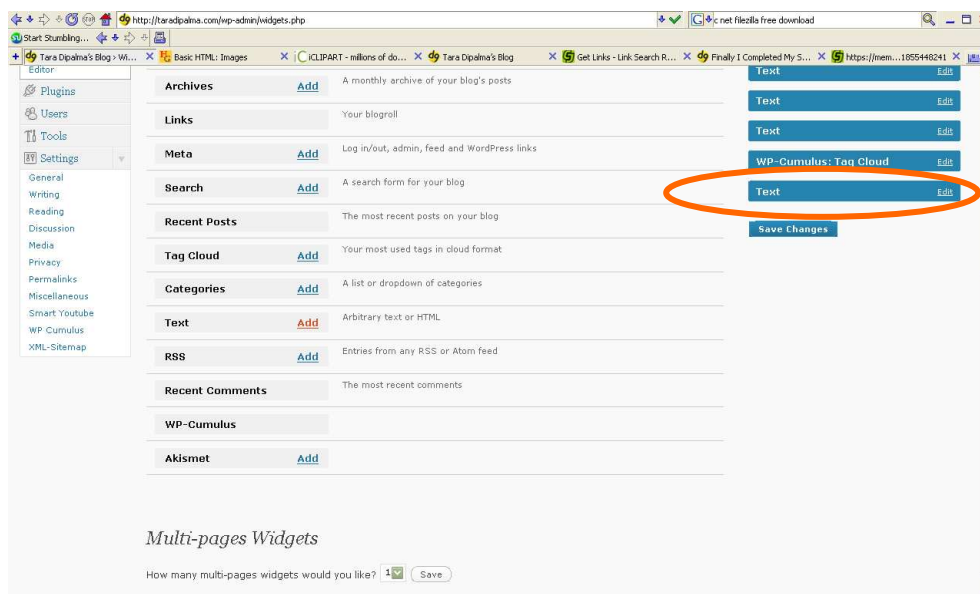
http://taradipalma.com/wp-admin/widgets.php
c net filezilla free download
Start Stumbling...
Tara Dipalma's Blog › Wi... Basic HTML: Images iCLIPART - millions of do... Tara Dipalma's Blog Get Links - Link Search R... Finally I Completed My S... https://mem...1855448241

Editor
Plugins
Users
Tools
Settings
General
Writing
Reading
Discussion
Media
Privacy
Permalinks
Miscellaneous
Smart Youtube
WP-Cumulus
XML-Sitemap

| Widget | | Description |
|---|---|---|
| Archives | Add | A monthly archive of your blog's posts |
| Links | | Your blogroll |
| Meta | Add | Log in/out, admin, feed and WordPress links |
| Search | Add | A search form for your blog |
| Recent Posts | | The most recent posts on your blog |
| Tag Cloud | Add | Your most used tags in cloud format |
| Categories | Add | A list or dropdown of categories |
| Text | Add | Arbitrary text or HTML |
| RSS | Add | Entries from any RSS or Atom feed |
| Recent Comments | | The most recent comments |
| WP-Cumulus | | |
| Akismet | Add | |

Text Edit
Text Edit
Text Edit
WP-Cumulus: Tag Cloud Edit
Text Edit
Save Changes

Multi-pages Widgets
How many multi-pages widgets would you like? 1 Save